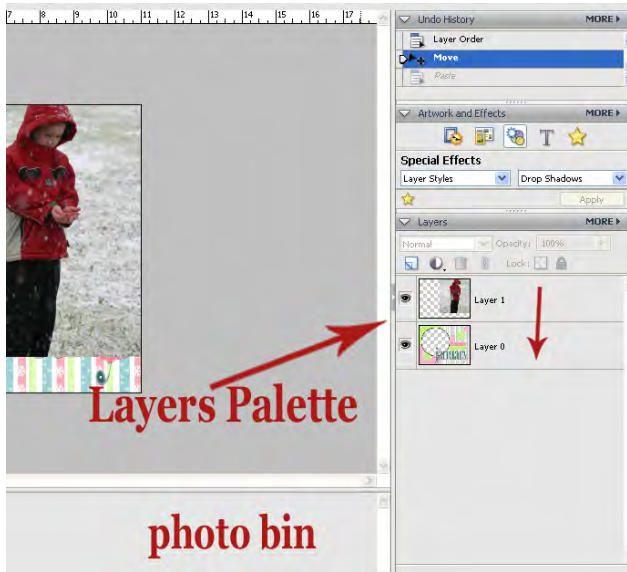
7 8 9 10 11 12 13 14 15 16 17

Undo History MORE ▸

Layer Order

Move

Paste

Artwork and Effects MORE ▸

Special Effects

Layer Styles

Drop Shadows

Apply

Layers MORE ▸

Normal

Opacity: 100%

Lock:

Layer 1

Layer 0

Layers Palette

photo bin